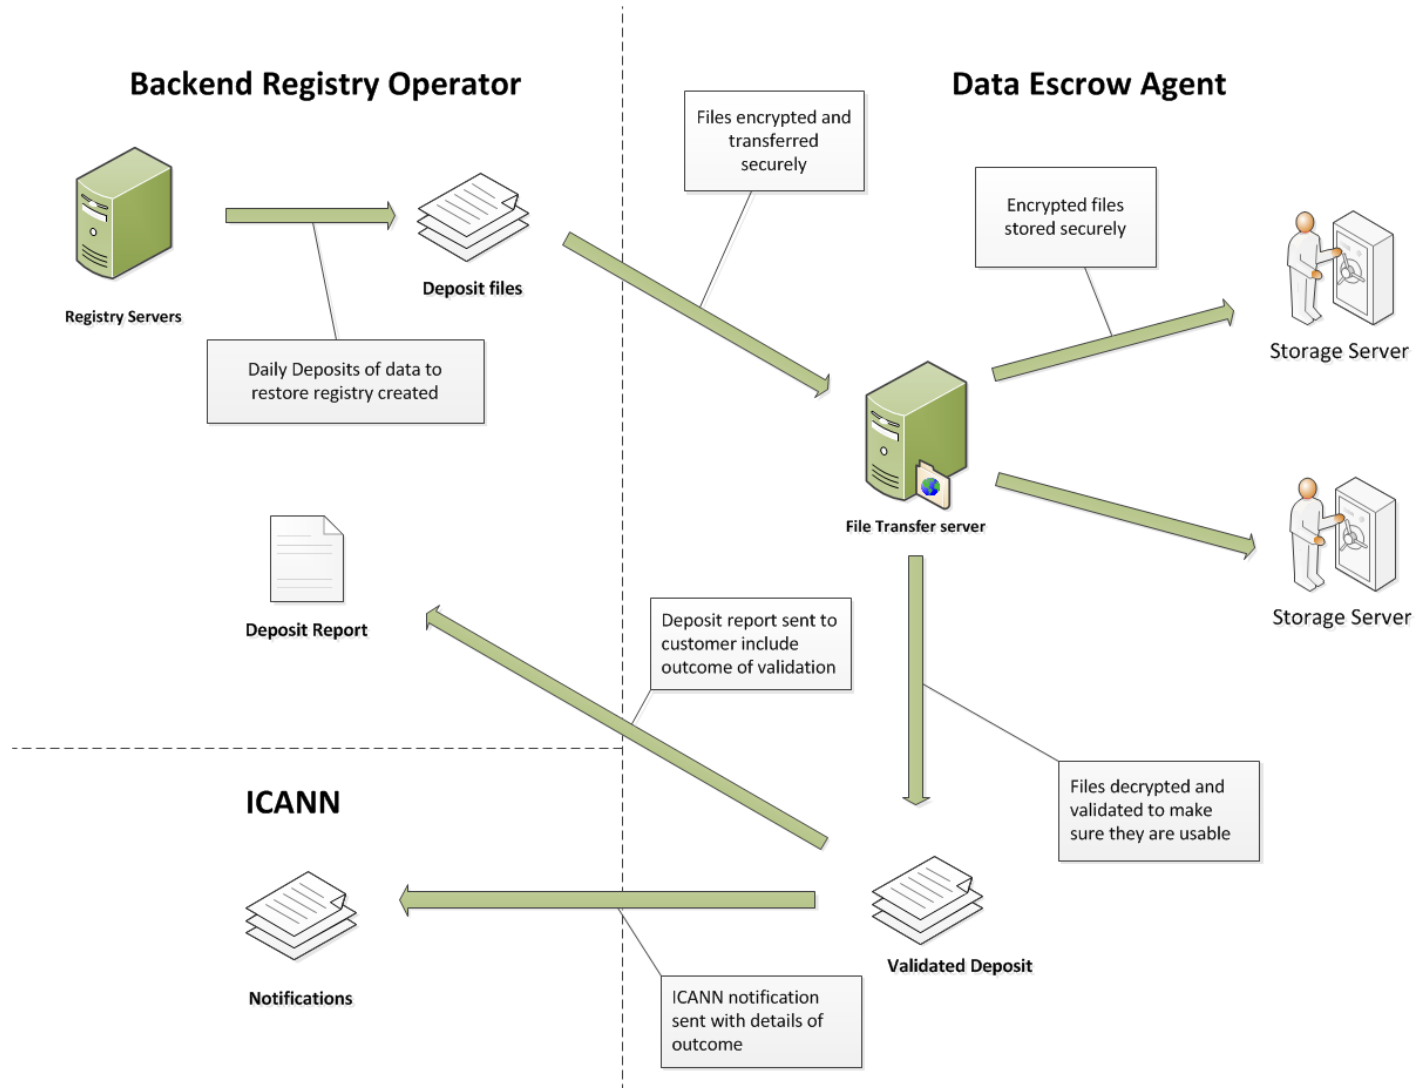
Backend Registry Operator

Data Escrow Agent

Files encrypted and transferred securely

Encrypted files stored securely

Registry Servers

Deposit files

Storage Server

Daily Deposits of data to restore registry created

File Transfer server

Storage Server

Deposit Report

Deposit report sent to customer include outcome of validation

Files decrypted and validated to make sure they are usable

ICANN

Notifications

Validated Deposit

ICANN notification sent with details of outcome